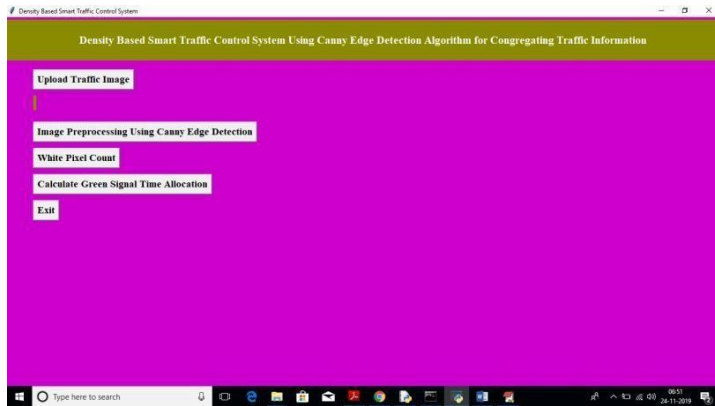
Density Based Smart Traffic Control System

Density Based Smart Traffic Control System Using Canny Edge Detection Algorithm for Congregating Traffic Information

Upload Traffic Image

Image Preprocessing Using Canny Edge Detection

White Pixel Count

Calculate Green Signal Time Allocation

Exit

Type here to search

06:51
24-11-2019